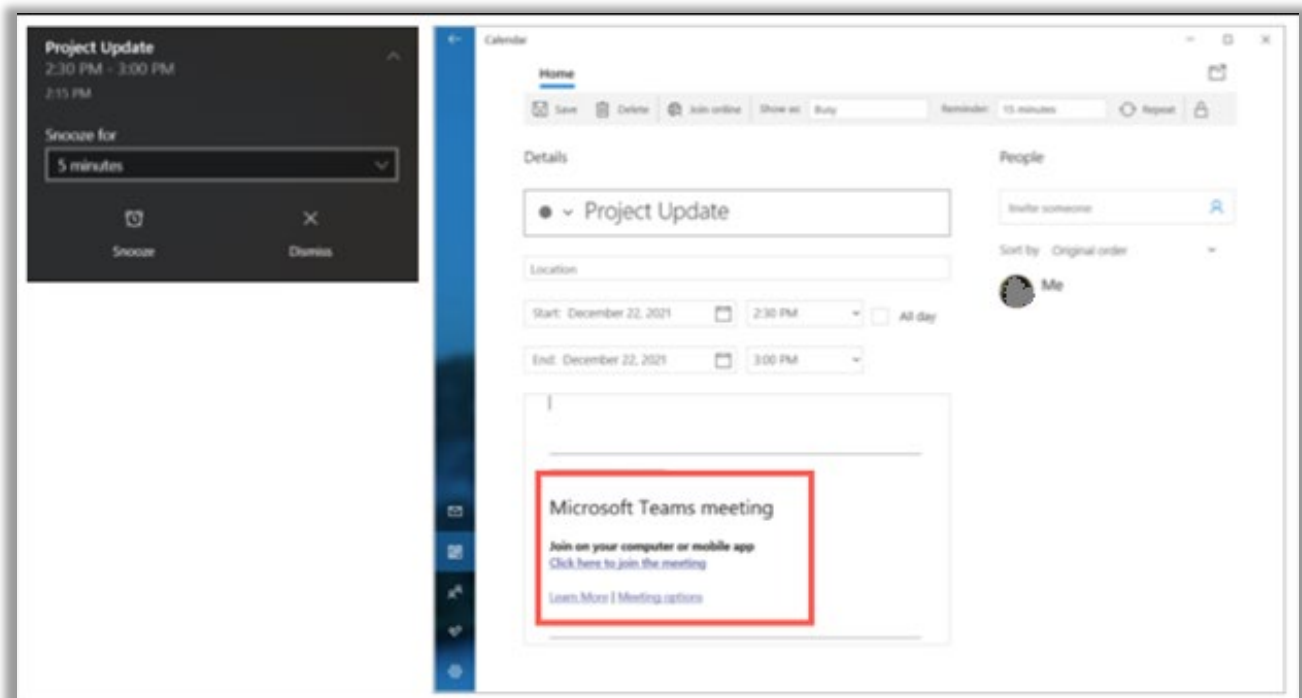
Project Update
2:30 PM - 3:00 PM
2:15 PM

Snooze for
5 minutes

Snooze
Dismiss

Calendar

Home

Save
Delete
Join online
Show as: Busy
Reminder: 15 minutes
Repeat

Details

Project Update

Location

Start: December 22, 2021
2:30 PM
All day

End: December 22, 2021
3:00 PM

Microsoft Teams meeting

Join on your computer or mobile app
Click here to join the meeting

Learn More | Meeting options

People

Invite someone

Sort by Original order

Me